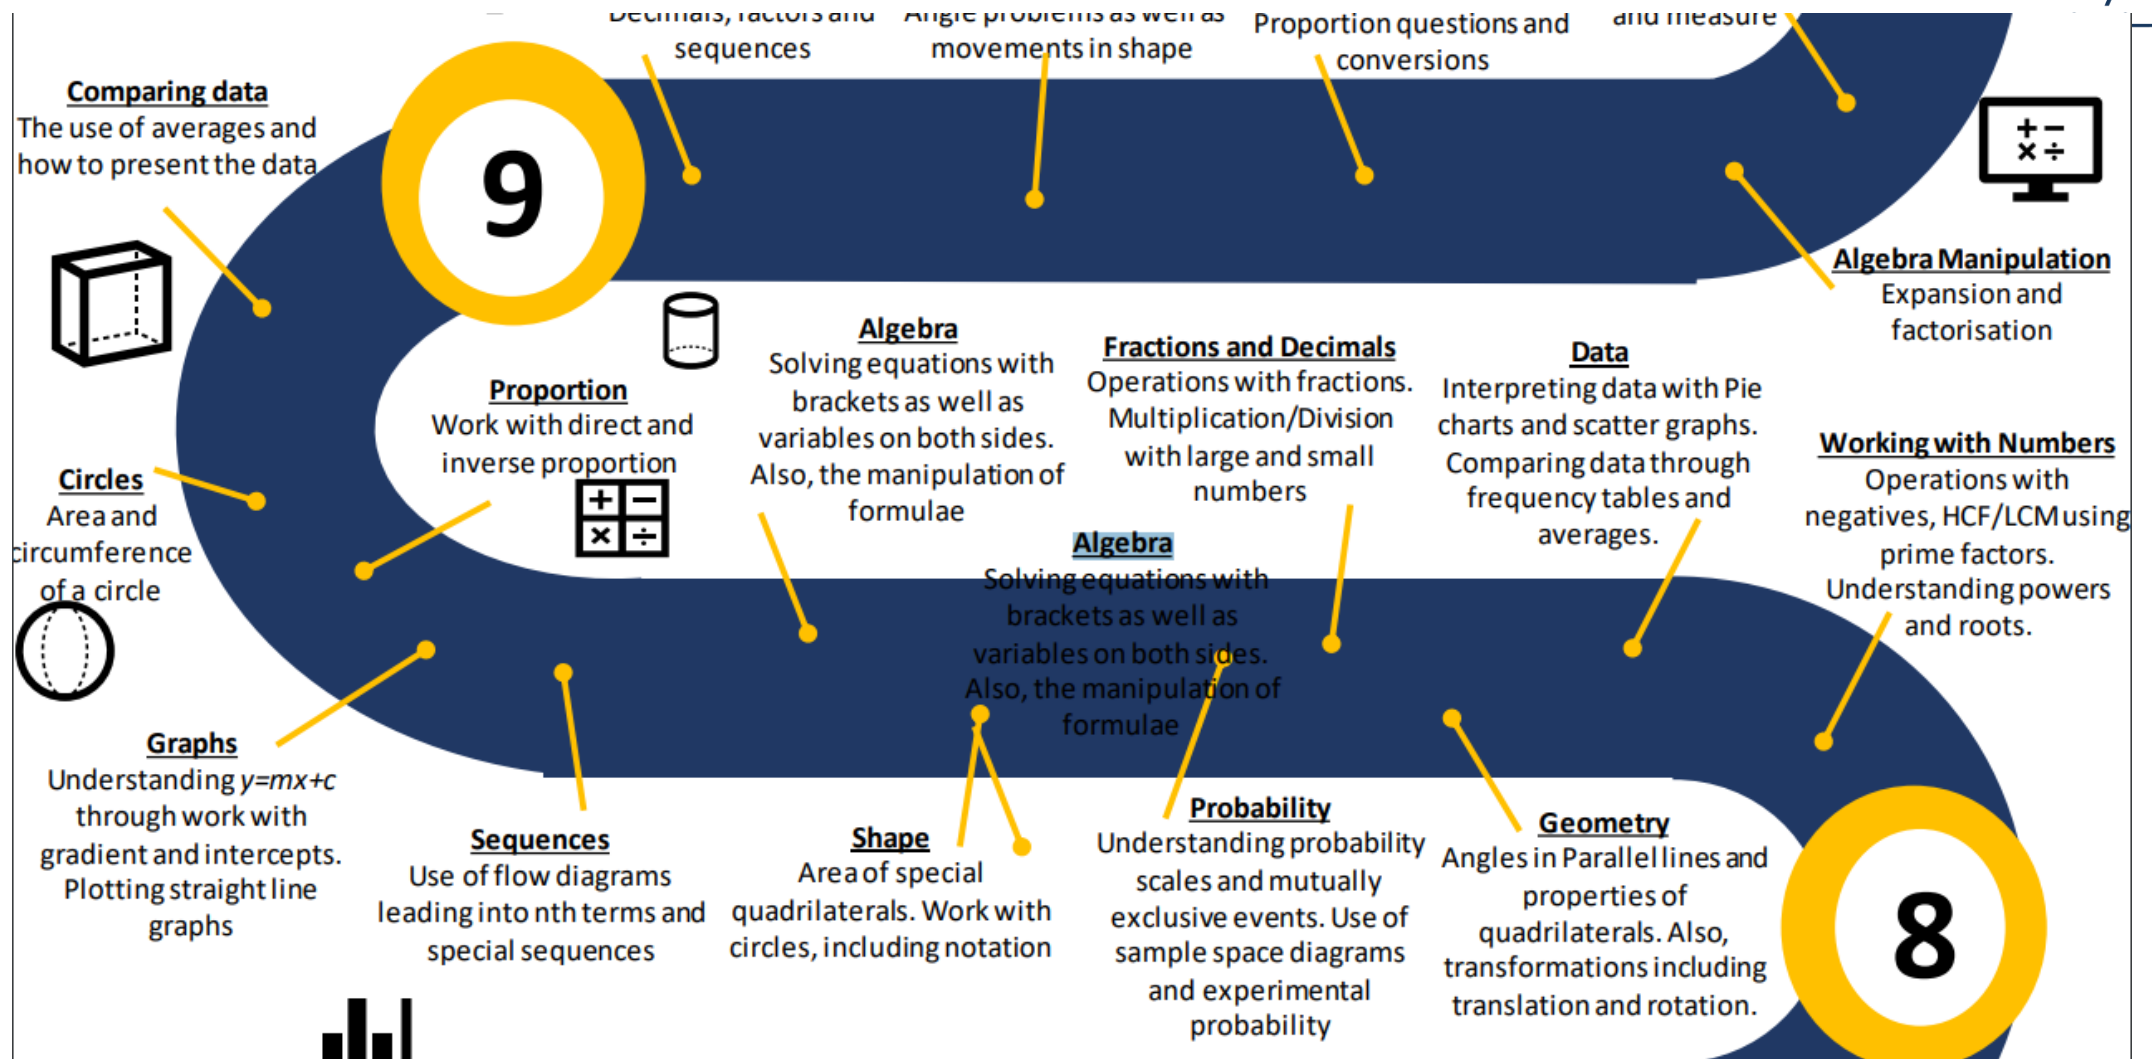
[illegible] sequences

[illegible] movements in shape

Proportion questions and conversions

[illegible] and measure

Comparing data
The use of averages and how to present the data

9

Algebra Manipulation
Expansion and factorisation

$+-$
$\times\div$

Proportion
Work with direct and inverse proportion

Algebra
Solving equations with brackets as well as variables on both sides. Also, the manipulation of formulae

Fractions and Decimals
Operations with fractions. Multiplication/Division with large and small numbers

Data
Interpreting data with Pie charts and scatter graphs. Comparing data through frequency tables and averages.

Working with Numbers
Operations with negatives, HCF/LCM using prime factors. Understanding powers and roots.

Circles
Area and circumference of a circle

$+-$
$\times\div$

Algebra
Solving equations with brackets as well as variables on both sides. Also, the manipulation of formulae

Graphs
Understanding $y=mx+c$ through work with gradient and intercepts. Plotting straight line graphs

Sequences
Use of flow diagrams leading into nth terms and special sequences

Shape
Area of special quadrilaterals. Work with circles, including notation

Probability
Understanding probability scales and mutually exclusive events. Use of sample space diagrams and experimental probability

Geometry
Angles in Parallel lines and properties of quadrilaterals. Also, transformations including translation and rotation.

8